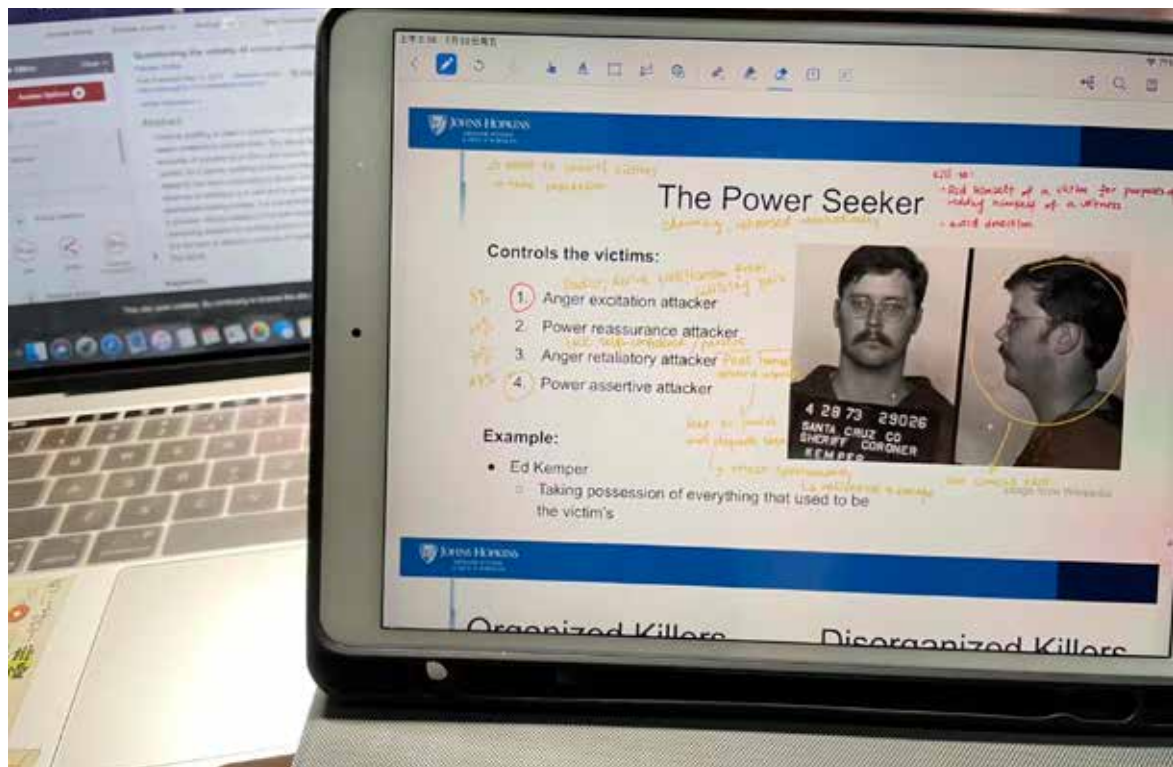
JOHNS HOPKINS

The Power Seeker

Controls the victims:

1. Anger excitation attacker
2. Power reassurance attacker
3. Anger retaliatory attacker
4. Power assertive attacker

Example:

- Ed Kemper
  - Taking possession of everything that used to be the victim's

4 28 73 29026
SANTA CRUZ CO
SHERIFF CORONER
KEMPER

Image from Wikipedia

JOHNS HOPKINS

Organized Killers

Disorganized Killers